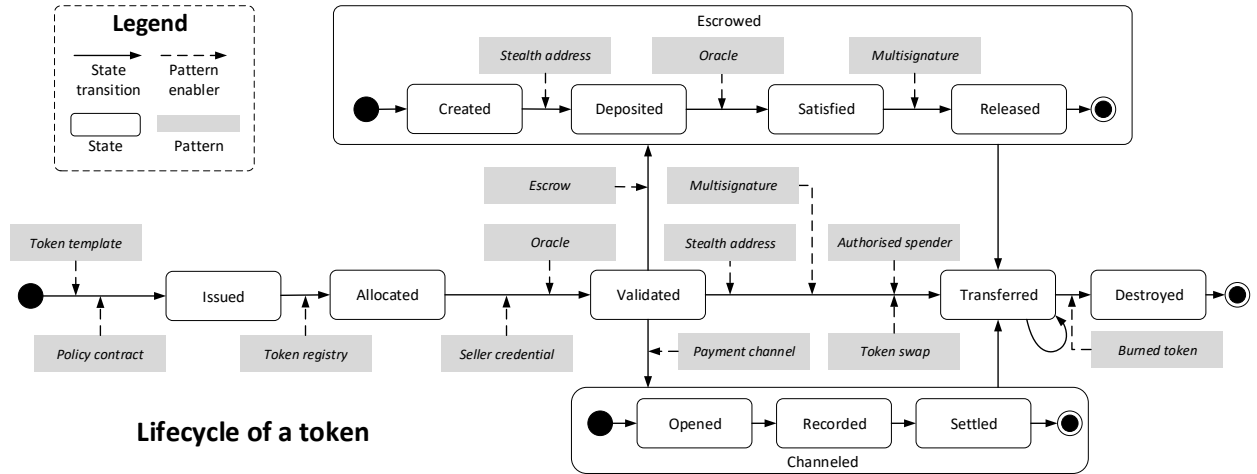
Legend

State transition

Pattern enabler

State

Pattern

Escrowed

Stealth address

Oracle

Multisignature

Created

Deposited

Satisfied

Released

Escrow

Multisignature

Token template

Oracle

Stealth address

Authorised spender

Issued

Allocated

Validated

Transferred

Destroyed

Policy contract

Token registry

Seller credential

Payment channel

Token swap

Burned token

Opened

Recorded

Settled

Channeled

Lifecycle of a token